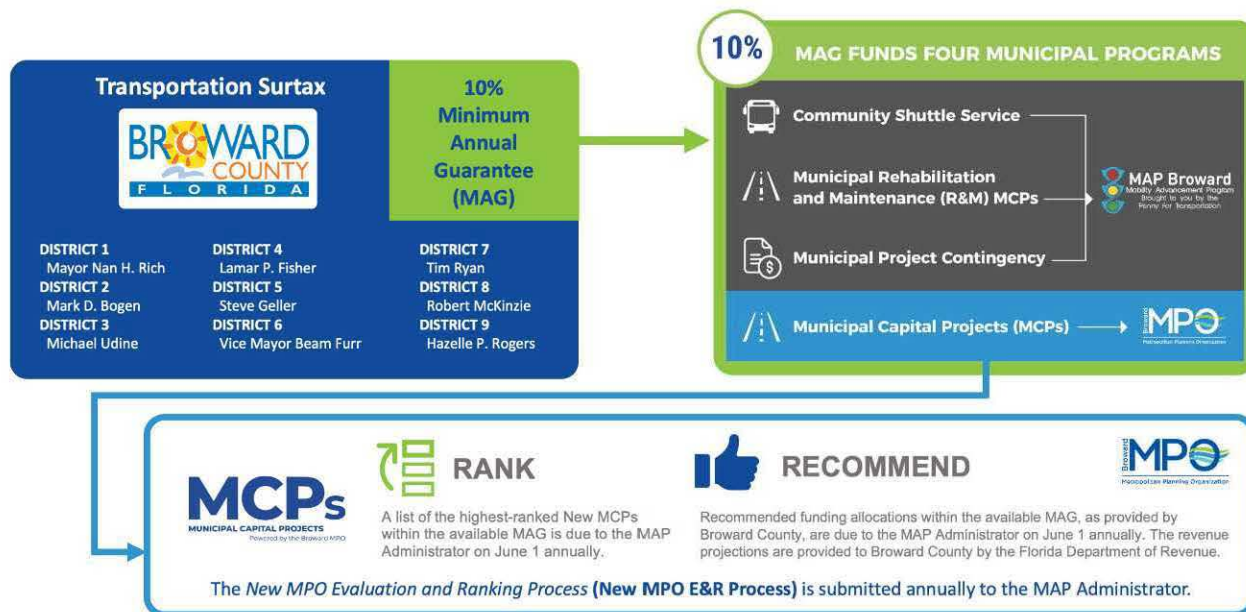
Transportation Surtax

BROWARD COUNTY FLORIDA

10% Minimum Annual Guarantee (MAG)

DISTRICT 1
Mayor Nan H. Rich
DISTRICT 2
Mark D. Bogen
DISTRICT 3
Michael Udine

DISTRICT 4
Lamar P. Fisher
DISTRICT 5
Steve Geller
DISTRICT 6
Vice Mayor Beam Furr

DISTRICT 7
Tim Ryan
DISTRICT 8
Robert McKinzie
DISTRICT 9
Hazelle P. Rogers

10%

MAG FUNDS FOUR MUNICIPAL PROGRAMS

Community Shuttle Service

Municipal Rehabilitation and Maintenance (R&M) MCPs

Municipal Project Contingency

MAP Broward
Mobility Advancement Program
Brought to you by the Penny for Transportation

Municipal Capital Projects (MCPs)

Broward MPO
Metropolitan Planning Organization

MCPs
MUNICIPAL CAPITAL PROJECTS
Powered by the Broward MPO

RANK

A list of the highest-ranked New MCPs within the available MAG is due to the MAP Administrator on June 1 annually.

RECOMMEND

Recommended funding allocations within the available MAG, as provided by Broward County, are due to the MAP Administrator on June 1 annually. The revenue projections are provided to Broward County by the Florida Department of Revenue.

Broward MPO
Metropolitan Planning Organization

The New MPO Evaluation and Ranking Process (New MPO E&R Process) is submitted annually to the MAP Administrator.